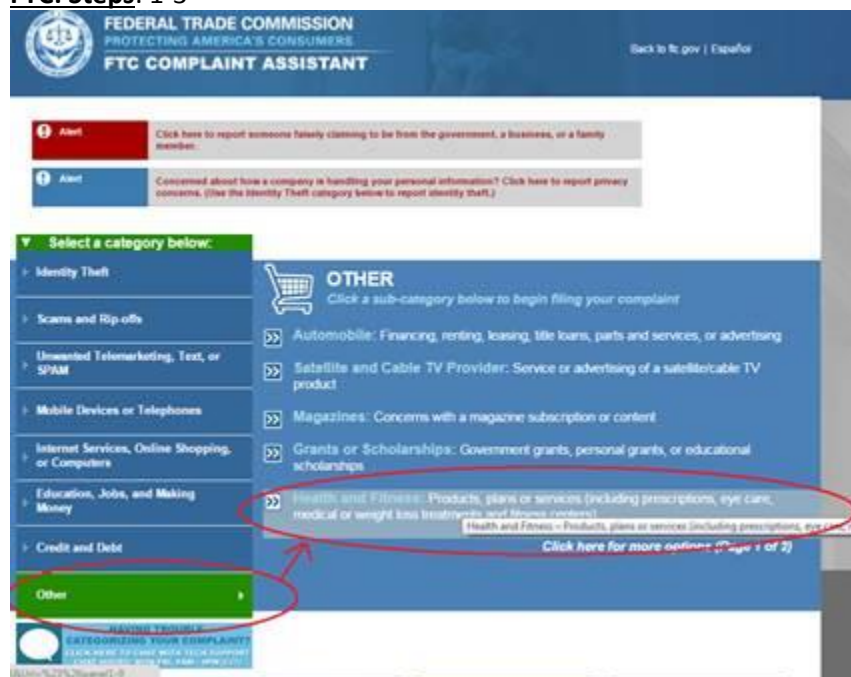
FTC Steps: 1-3

FEDERAL TRADE COMMISSION
PROTECTING AMERICA'S CONSUMERS
FTC COMPLAINT ASSISTANT

Back to ftc.gov | Español

Alert
Click here to report someone falsely claiming to be from the government, a business, or a family member.

Alert
Concerned about how a company is handling your personal information? Click here to report privacy concerns. (Use the Identity Theft category below to report identity theft.)

Select a category below:

Identity Theft

Scams and Rip-offs

Unwanted Telemarketing, Text, or SPAM

Mobile Devices or Telephones

Internet Services, Online Shopping, or Computers

Education, Jobs, and Making Money

Credit and Debt

Other

OTHER
Click a sub-category below to begin filing your complaint

Automobile: Financing, renting, leasing, title loans, parts and services, or advertising

Satellite and Cable TV Provider: Service or advertising of a satellite/cable TV product

Magazines: Concerns with a magazine subscription or content

Grants or Scholarships: Government grants, personal grants, or educational scholarships

Health and Fitness: Products, plans or services (including prescriptions, eye care, medical or weight loss treatments and fitness centers)

Health and Fitness – Products, plans or services (including prescriptions, eye care

Click here for more options (Page 1 of 2)

HAVING TROUBLE CATEGORIZING YOUR COMPLAINT?
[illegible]